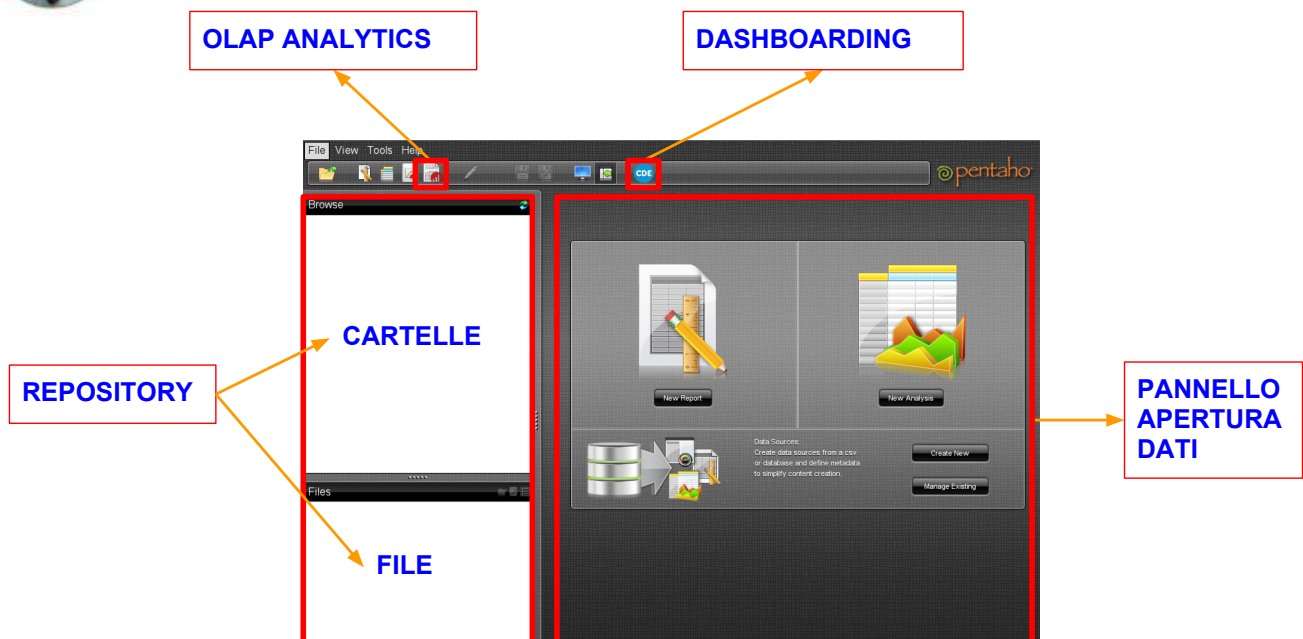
OLAP ANALYTICS

DASHBOARDING

File View Tools Help

CDE

pentaho

Browse

CARTELLE

REPOSITORY

Files

FILE

New Report

New Analysis

Data Sources:
Create data sources from a csv or database and define metadata to simplify content creation.

Create New

Manage Existing

PANNELLO APERTURA DATI